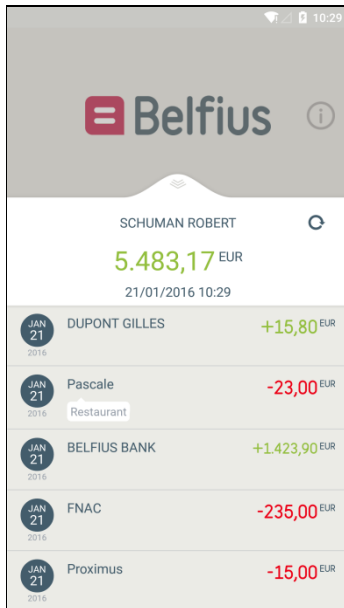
10:29

Belfius

SCHUMAN ROBERT

5.483,17 EUR

21/01/2016 10:29

JAN 21 2016 DUPONT GILLES +15,80 EUR

JAN 21 2016 Pascale -23,00 EUR
Restaurant

JAN 21 2016 BELFIUS BANK +1.423,90 EUR

JAN 21 2016 FNAC -235,00 EUR

JAN 21 2016 Proximus -15,00 EUR